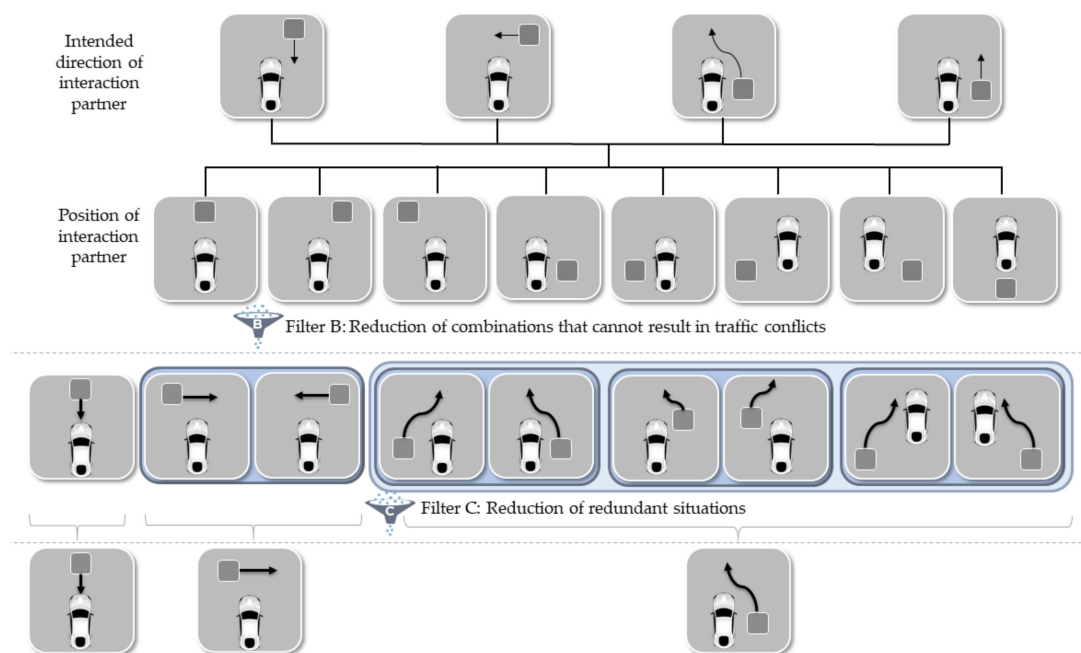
Intended direction of interaction partner

Position of interaction partner

B

Filter B: Reduction of combinations that cannot result in traffic conflicts

C

Filter C: Reduction of redundant situations